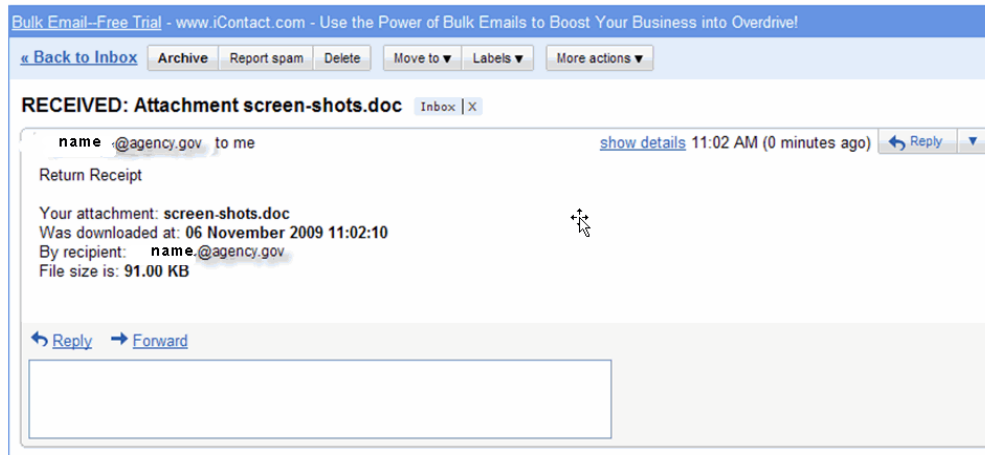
Bulk Email--Free Trial - www.iContact.com - Use the Power of Bulk Emails to Boost Your Business into Overdrive!

« Back to Inbox | Archive | Report spam | Delete | Move to ▼ | Labels ▼ | More actions ▼

RECEIVED: Attachment screen-shots.doc Inbox X

name @agency.gov to me show details 11:02 AM (0 minutes ago) Reply ▼

Return Receipt

Your attachment: screen-shots.doc
Was downloaded at: 06 November 2009 11:02:10
By recipient: name.@agency.gov
File size is: 91.00 KB

Reply Forward